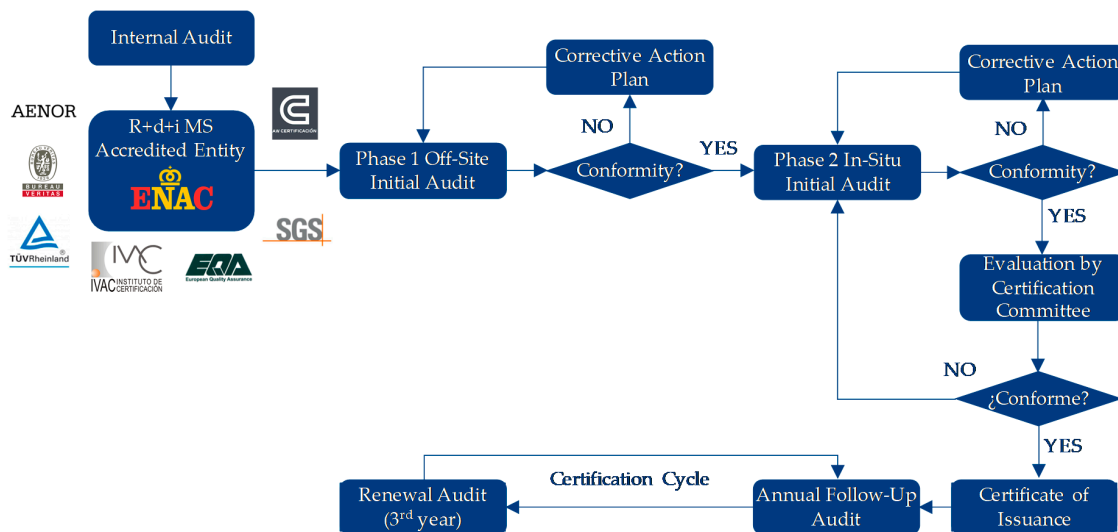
Internal Audit

AENOR

R+d+i MS Accredited Entity

ENAC

BUREAU VERITAS

TÜVRheinland

IVAC INSTITUTO DE CERTIFICACIÓN

EQA European Quality Assurance

AN CERTIFICACIÓN

SGS

Phase 1 Off-Site Initial Audit

Corrective Action Plan

NO

Conformity?

YES

Phase 2 In-Situ Initial Audit

Corrective Action Plan

NO

Conformity?

YES

Evaluation by Certification Committee

NO

¿Conforme?

YES

Certificate of Issuance

Annual Follow-Up Audit

Certification Cycle

Renewal Audit (3$^{rd}$ year)